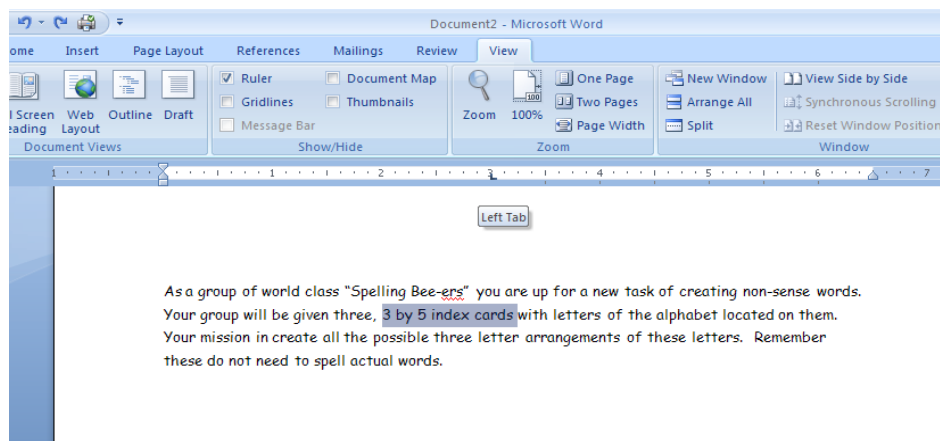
Document2 - Microsoft Word

ome Insert Page Layout References Mailings Review View

l Screen eading Web Layout Outline Draft
Document Views

Ruler Document Map
Gridlines Thumbnails
Message Bar
Show/Hide

Zoom 100% One Page Two Pages Page Width
Zoom

New Window Arrange All Split
View Side by Side Synchronous Scrolling Reset Window Position
Window

1 2 3 4 5 6 7

Left Tab

As a group of world class "Spelling Bee-ers" you are up for a new task of creating non-sense words. Your group will be given three, 3 by 5 index cards with letters of the alphabet located on them. Your mission in create all the possible three letter arrangements of these letters. Remember these do not need to spell actual words.